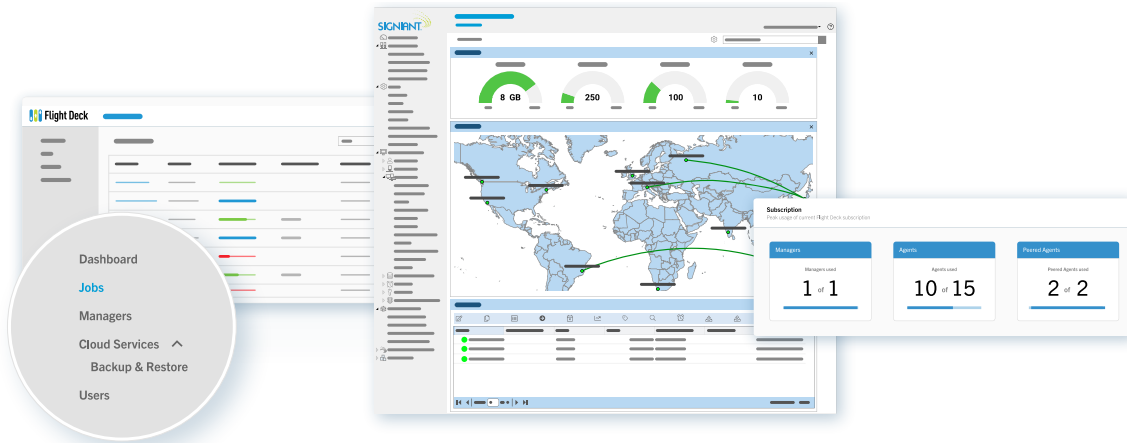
Flight Deck

Dashboard
Jobs
Managers
Cloud Services
Backup & Restore
Users

SIGNIANT

8 GB
250
100
10

Subscription
Peak usage of current Flight Deck subscription

Managers
Managers used
1 of 1

Agents
Agents used
10 of 15

Peered Agents
Peered Agents used
2 of 2